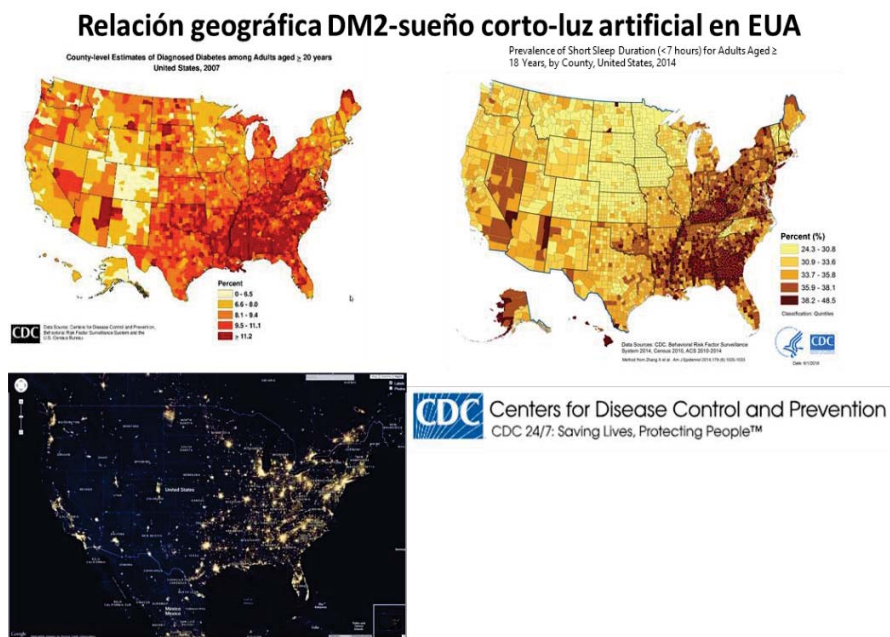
Relación geográfica DM2-sueño corto-luz artificial en EUA

County-level Estimates of Diagnosed Diabetes among Adults aged ≥ 20 years
United States, 2007

Percent
0 - 6.5
6.6 - 8.0
8.1 - 9.4
9.5 - 11.1
≥ 11.2

CDC Data Sources: Centers for Disease Control and Prevention, Behavioral Risk Factor Surveillance System and the U.S. Census Bureau

Prevalence of Short Sleep Duration (<7 hours) for Adults Aged ≥ 18 Years, by County, United States, 2014

Percent (%)
24.3 - 30.8
30.9 - 33.6
33.7 - 35.8
35.9 - 38.1
38.2 - 48.5
Classification: Quintiles

Data Sources: CDC, Behavioral Risk Factor Surveillance System 2014, Census 2010, ACS 2010-2014
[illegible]

CDC

United States
Mexico

CDC Centers for Disease Control and Prevention
CDC 24/7: Saving Lives, Protecting People™